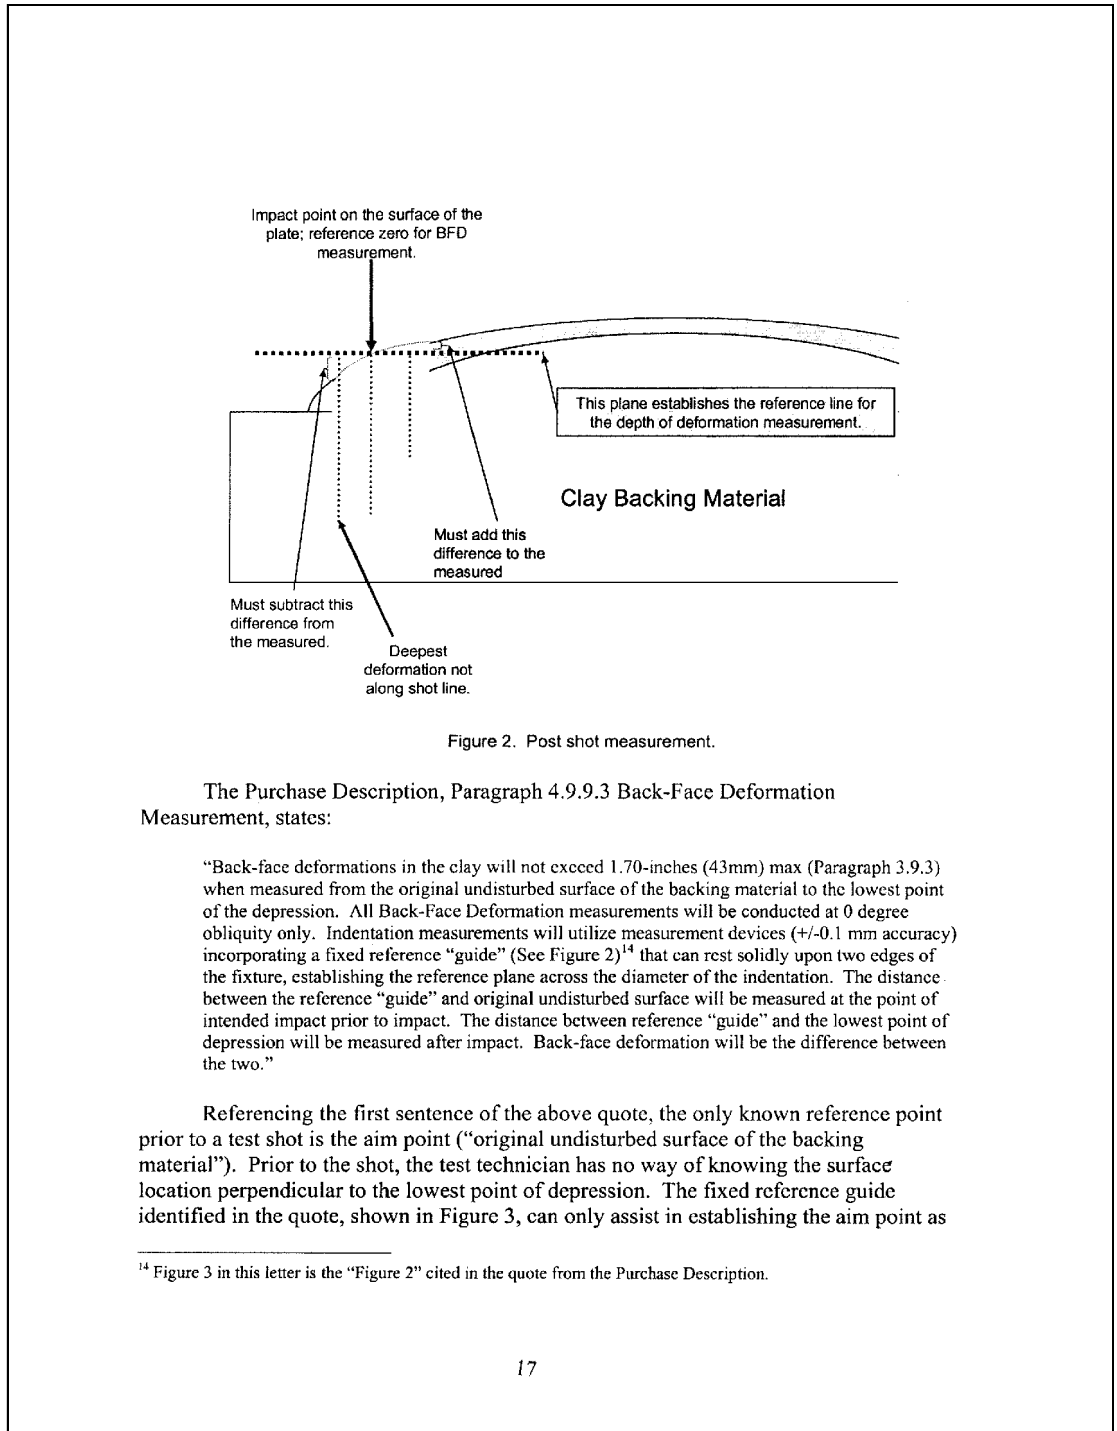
Impact point on the surface of the plate; reference zero for BFD measurement.

This plane establishes the reference line for the depth of deformation measurement.

Clay Backing Material

Must add this difference to the measured

Must subtract this difference from the measured.

Deepest deformation not along shot line.

Figure 2. Post shot measurement.

The Purchase Description, Paragraph 4.9.9.3 Back-Face Deformation Measurement, states:

"Back-face deformations in the clay will not exceed 1.70-inches (43mm) max (Paragraph 3.9.3) when measured from the original undisturbed surface of the backing material to the lowest point of the depression. All Back-Face Deformation measurements will be conducted at 0 degree obliquity only. Indentation measurements will utilize measurement devices (+/-0.1 mm accuracy) incorporating a fixed reference "guide" (See Figure 2)$^{14}$ that can rest solidly upon two edges of the fixture, establishing the reference plane across the diameter of the indentation. The distance between the reference "guide" and original undisturbed surface will be measured at the point of intended impact prior to impact. The distance between reference "guide" and the lowest point of depression will be measured after impact. Back-face deformation will be the difference between the two."

Referencing the first sentence of the above quote, the only known reference point prior to a test shot is the aim point ("original undisturbed surface of the backing material"). Prior to the shot, the test technician has no way of knowing the surface location perpendicular to the lowest point of depression. The fixed reference guide identified in the quote, shown in Figure 3, can only assist in establishing the aim point as

$^{14}$ Figure 3 in this letter is the "Figure 2" cited in the quote from the Purchase Description.

17